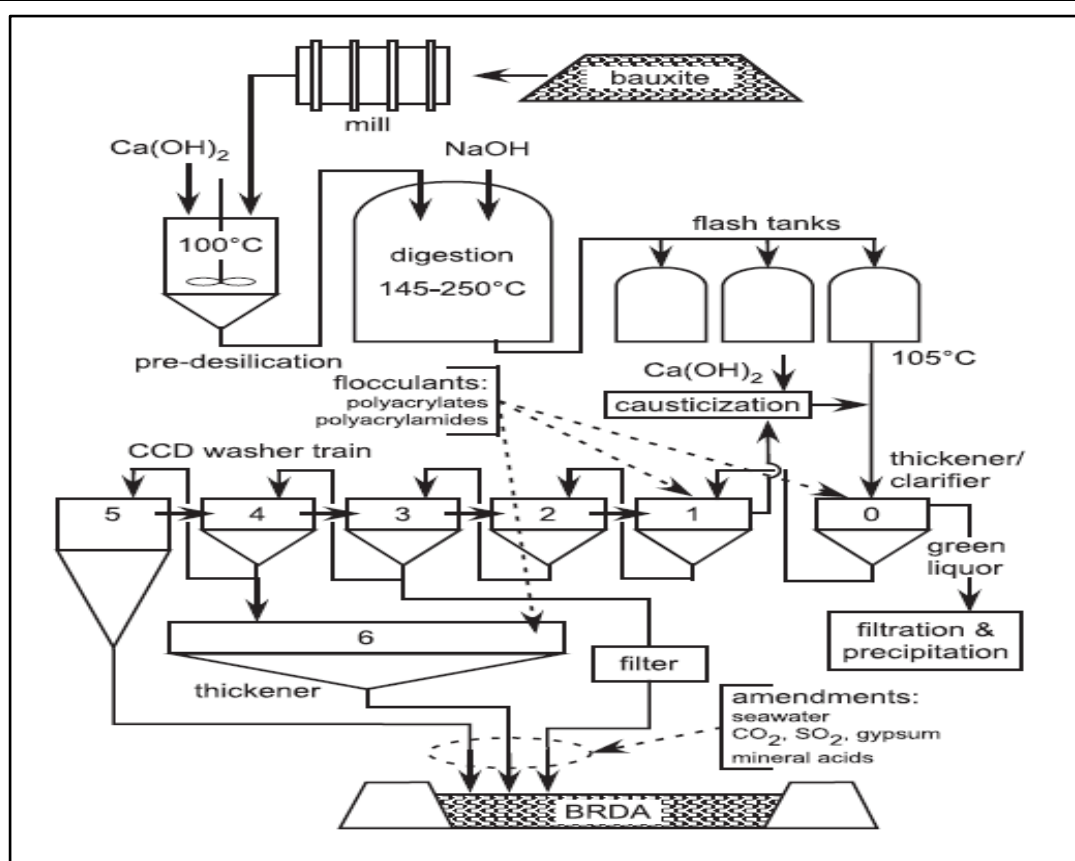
bauxite

mill

$Ca(OH)_2$

NaOH

100°C

digestion
145–250°C

flash tanks

pre-desilication

$Ca(OH)_2$

105°C

flocculants:
polyacrylates
polyacrylamides

causticization

CCD washer train

thickener/
clarifier

5

4

3

2

1

0

green
liquor

6

filter

filtration &
precipitation

thickener

amendments:
seawater
$CO_2$, $SO_2$, gypsum
mineral acids

BRDA